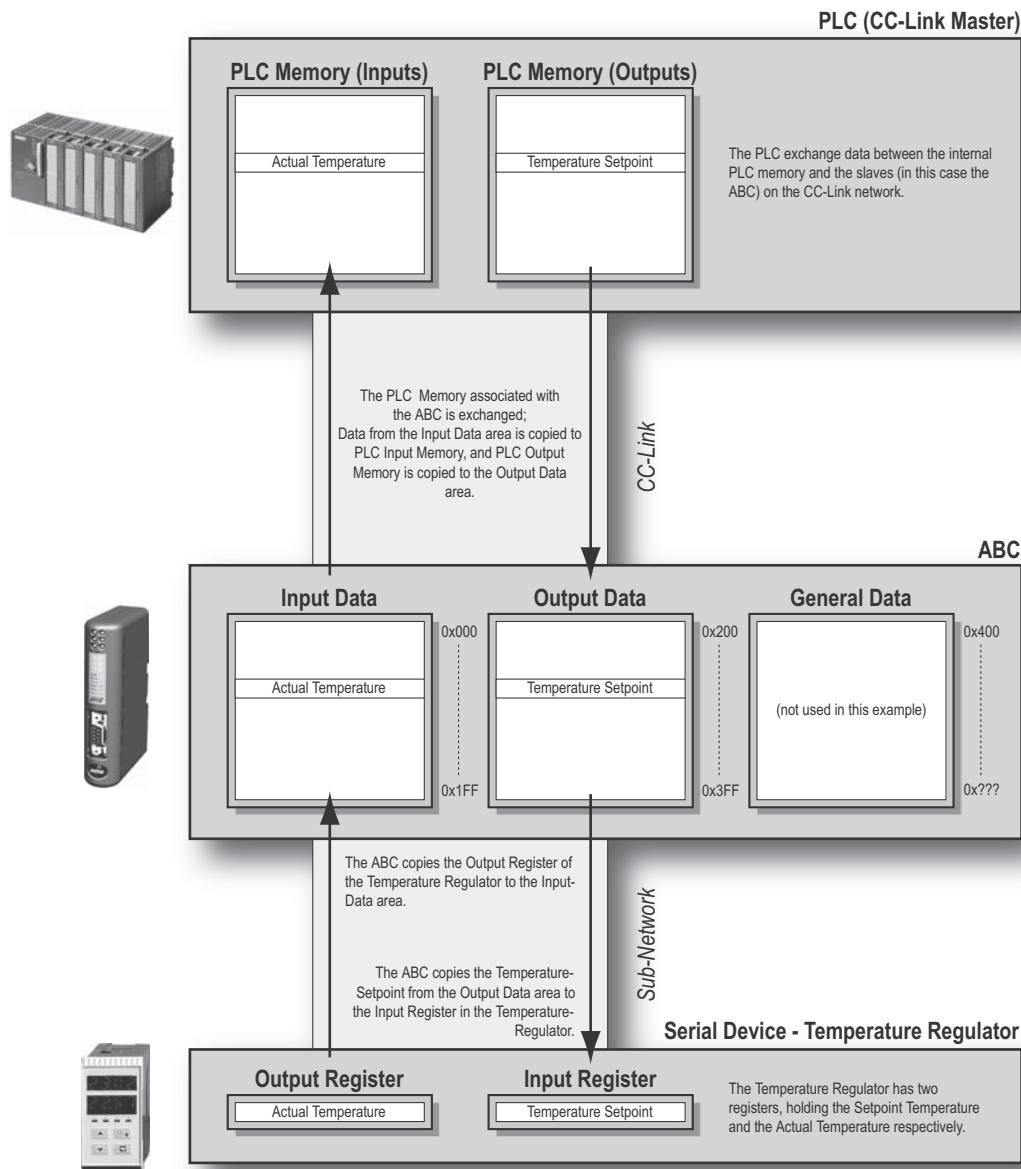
PLC (CC-Link Master)

PLC Memory (Inputs)

Actual Temperature

PLC Memory (Outputs)

Temperature Setpoint

The PLC exchange data between the internal PLC memory and the slaves (in this case the ABC) on the CC-Link network.

The PLC Memory associated with the ABC is exchanged; Data from the Input Data area is copied to PLC Input Memory, and PLC Output Memory is copied to the Output Data area.

CC-Link

ABC

Input Data

Actual Temperature

0x000

0x1FF

Output Data

Temperature Setpoint

0x200

0x3FF

General Data

(not used in this example)

0x400

0x???

The ABC copies the Output Register of the Temperature Regulator to the Input-Data area.

The ABC copies the Temperature-Setpoint from the Output Data area to the Input Register in the Temperature-Regulator.

Sub-Network

Serial Device - Temperature Regulator

Output Register

Actual Temperature

Input Register

Temperature Setpoint

The Temperature Regulator has two registers, holding the Setpoint Temperature and the Actual Temperature respectively.